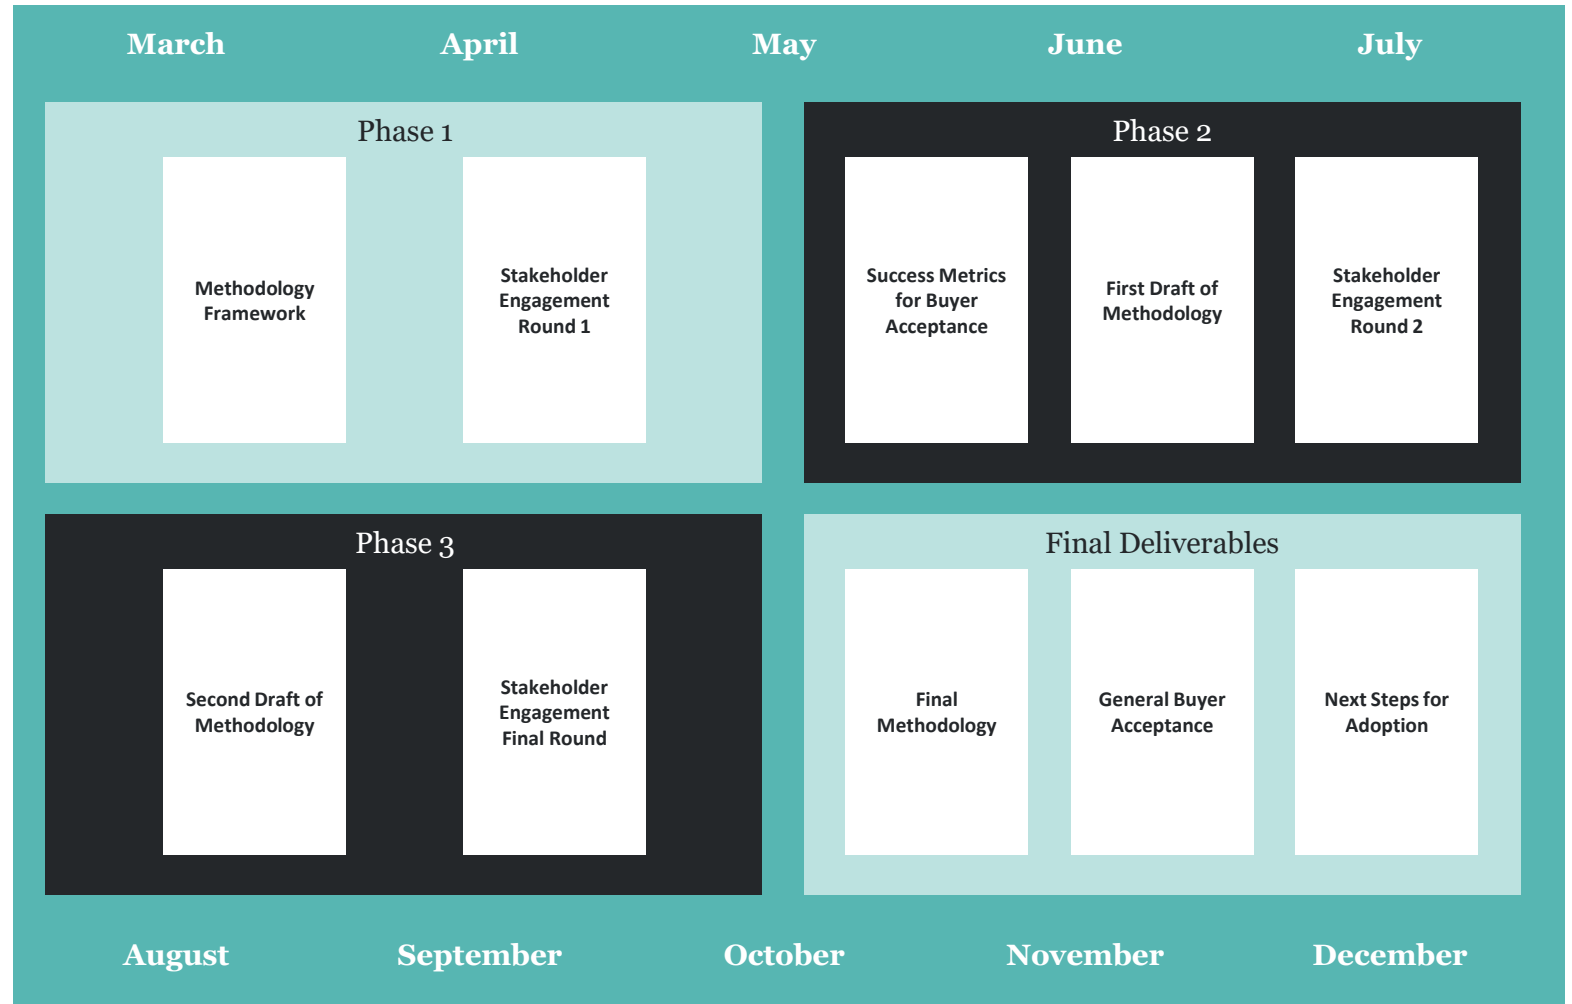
March April May June July

Phase 1

Methodology Framework

Stakeholder Engagement Round 1

Phase 2

Success Metrics for Buyer Acceptance

First Draft of Methodology

Stakeholder Engagement Round 2

Phase 3

Second Draft of Methodology

Stakeholder Engagement Final Round

Final Deliverables

Final Methodology

General Buyer Acceptance

Next Steps for Adoption

August September October November December